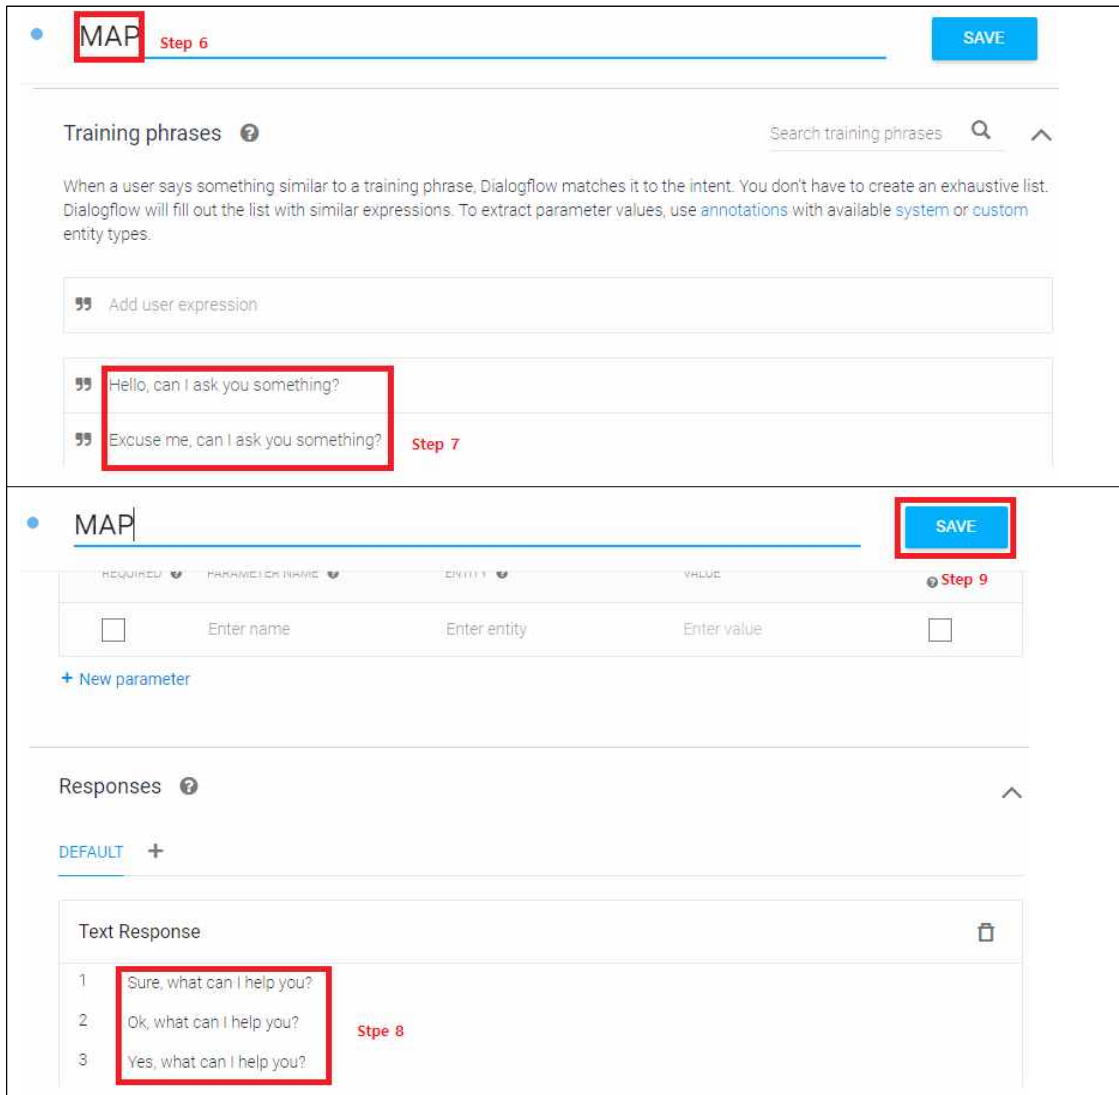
MAP Step 6

SAVE

Training phrases

Search training phrases

When a user says something similar to a training phrase, Dialogflow matches it to the intent. You don't have to create an exhaustive list. Dialogflow will fill out the list with similar expressions. To extract parameter values, use annotations with available system or custom entity types.

Add user expression

Hello, can I ask you something?

Excuse me, can I ask you something? Step 7

MAP

SAVE

REQUIRED PARAMETER NAME ENTITY VALUE Step 9

Enter name Enter entity Enter value

+ New parameter

Responses

DEFAULT +

Text Response

1 Sure, what can I help you?

2 Ok, what can I help you? Stpe 8

3 Yes, what can I help you?